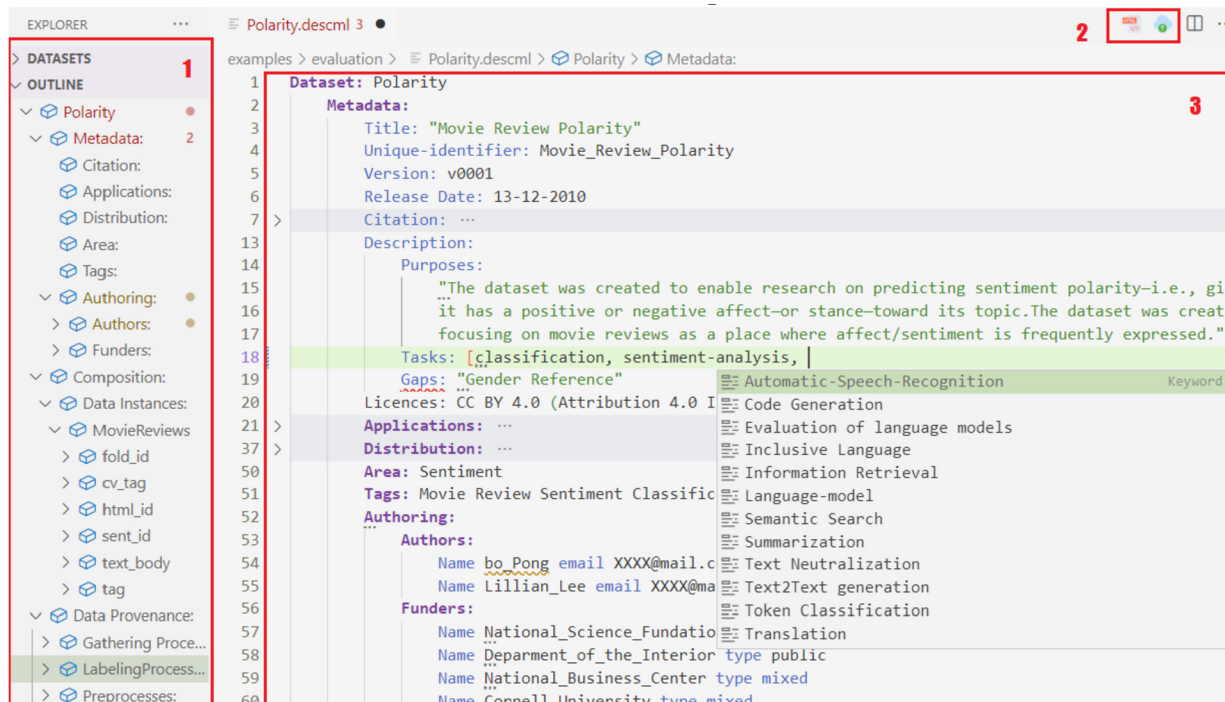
EXPLORER ···

DATASETS
OUTLINE
Polarity
Metadata: 2
Citation:
Applications:
Distribution:
Area:
Tags:
Authoring:
Authors:
Funders:
Composition:
Data Instances:
MovieReviews
fold_id
cv_tag
html_id
sent_id
text_body
tag
Data Provenance:
Gathering Proce...
LabelingProcess...
Preprocesses:

1

Polarity.descml 3

2

examples > evaluation > Polarity.descml > Polarity > Metadata:

3

1 Dataset: Polarity
2 Metadata:
3 Title: "Movie Review Polarity"
4 Unique-identifier: Movie_Review_Polarity
5 Version: v0001
6 Release Date: 13-12-2010
7 Citation: ···
13 Description:
14 Purposes:
15 "The dataset was created to enable research on predicting sentiment polarity—i.e., gi
16 it has a positive or negative affect—or stance—toward its topic.The dataset was creat
17 focusing on movie reviews as a place where affect/sentiment is frequently expressed."
18 Tasks: [classification, sentiment-analysis,
19 Gaps: "Gender Reference"
20 Licences: CC BY 4.0 (Attribution 4.0 I
21 Applications: ···
37 Distribution: ···
50 Area: Sentiment
51 Tags: Movie Review Sentiment Classific
52 Authoring:
53 Authors:
54 Name bo_Pong email XXXX@mail.c
55 Name Lillian_Lee email XXXX@ma
56 Funders:
57 Name National_Science_Fundatio
58 Name Deparment_of_the_Interior type public
59 Name National_Business_Center type mixed
60 Name Cornell_University type mixed

Automatic-Speech-Recognition Keyword
Code Generation
Evaluation of language models
Inclusive Language
Information Retrieval
Language-model
Semantic Search
Summarization
Text Neutralization
Text2Text generation
Token Classification
Translation